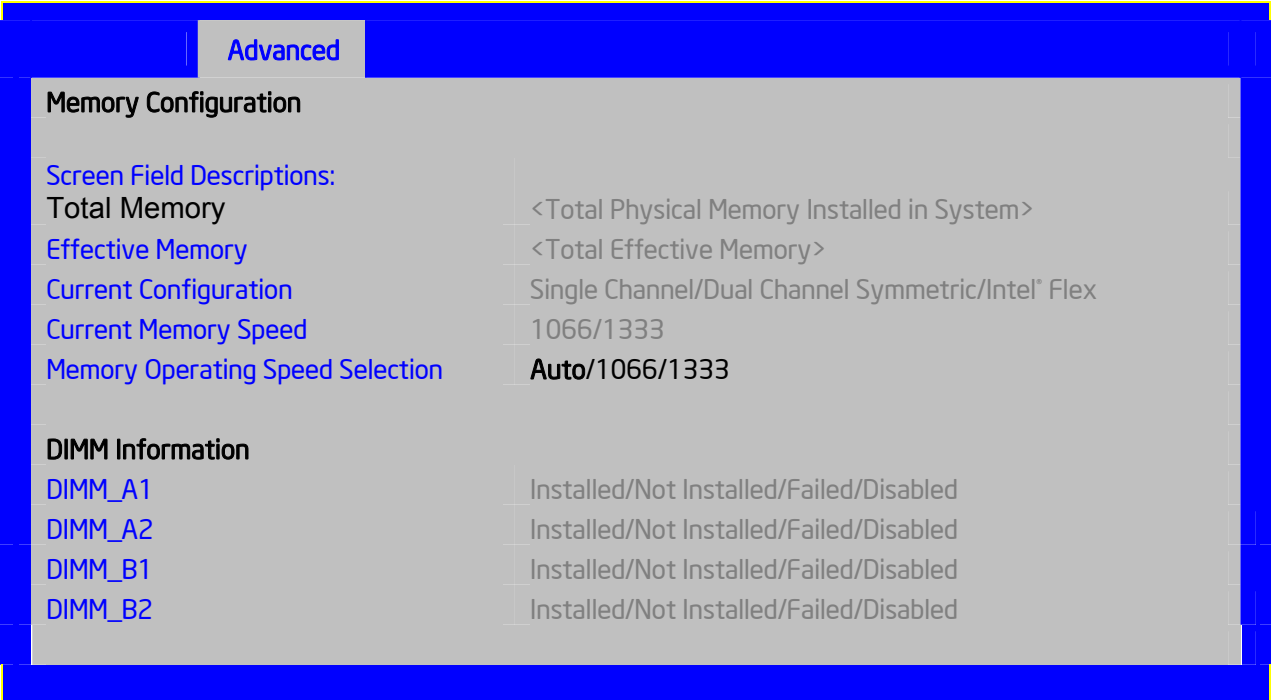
Advanced

Memory Configuration

Screen Field Descriptions:

| | |
|---|---|
| Total Memory | <Total Physical Memory Installed in System> |
| Effective Memory | <Total Effective Memory> |
| Current Configuration | Single Channel/Dual Channel Symmetric/Intel® Flex |
| Current Memory Speed | 1066/1333 |
| Memory Operating Speed Selection | Auto/1066/1333 |

DIMM Information

| | |
|---|---|
| DIMM_A1 | Installed/Not Installed/Failed/Disabled |
| DIMM_A2 | Installed/Not Installed/Failed/Disabled |
| DIMM_B1 | Installed/Not Installed/Failed/Disabled |
| DIMM_B2 | Installed/Not Installed/Failed/Disabled |